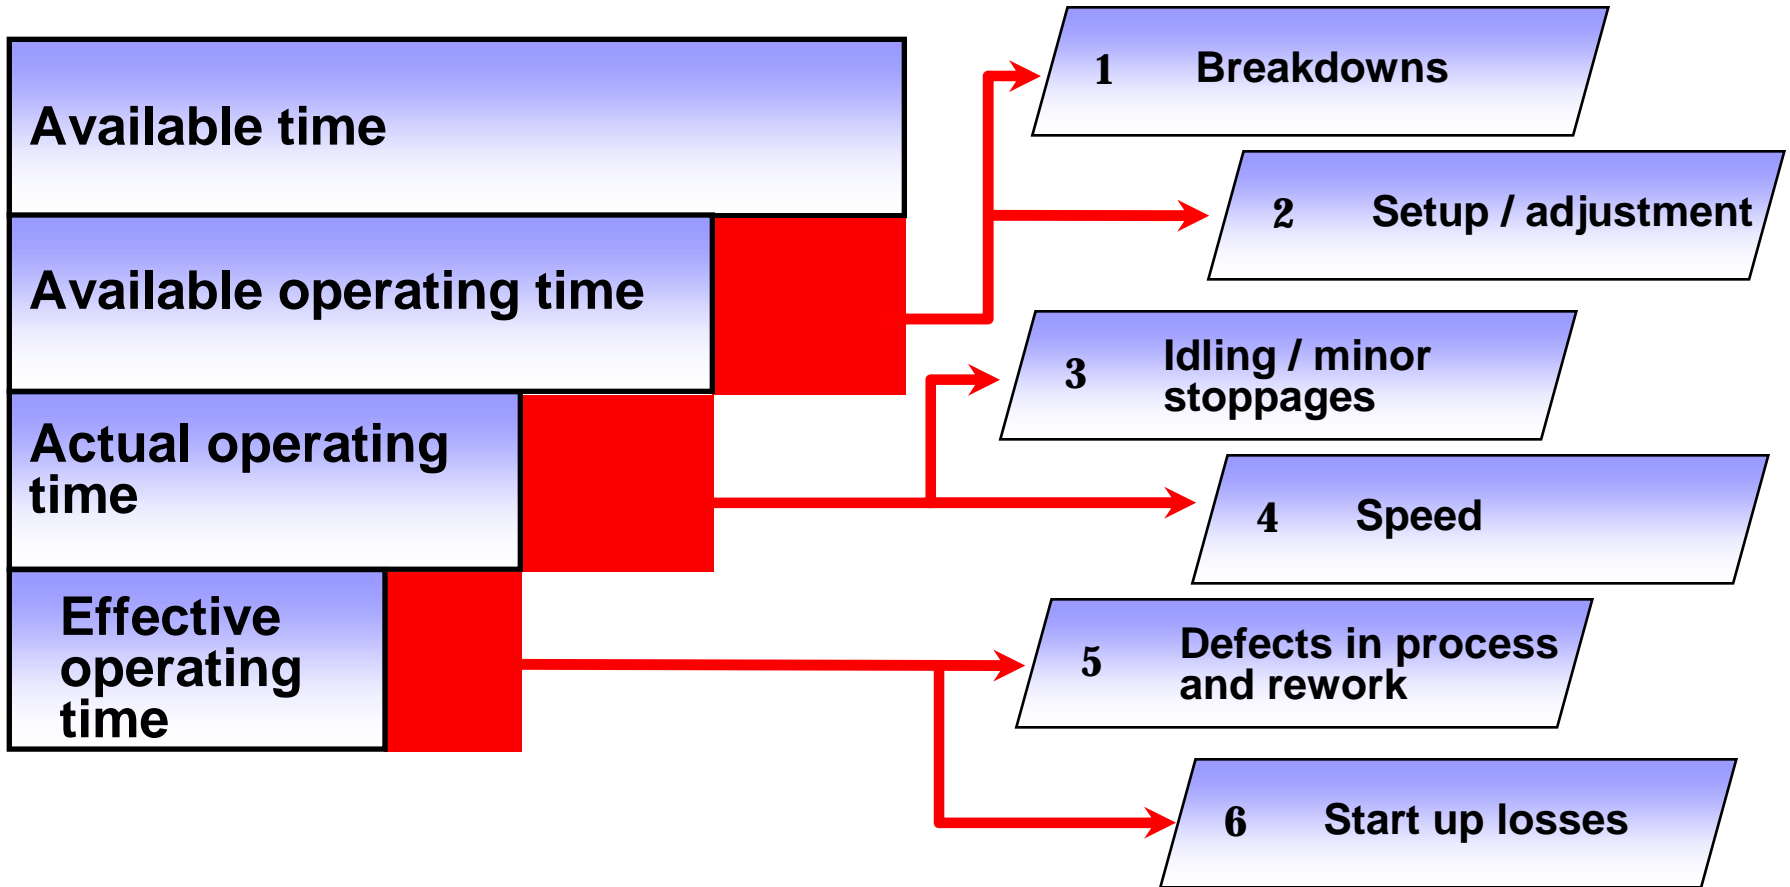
Available time

Available operating time

Actual operating time

Effective operating time

1 Breakdowns

2 Setup / adjustment

3 Idling / minor stoppages

4 Speed

5 Defects in process and rework

6 Start up losses